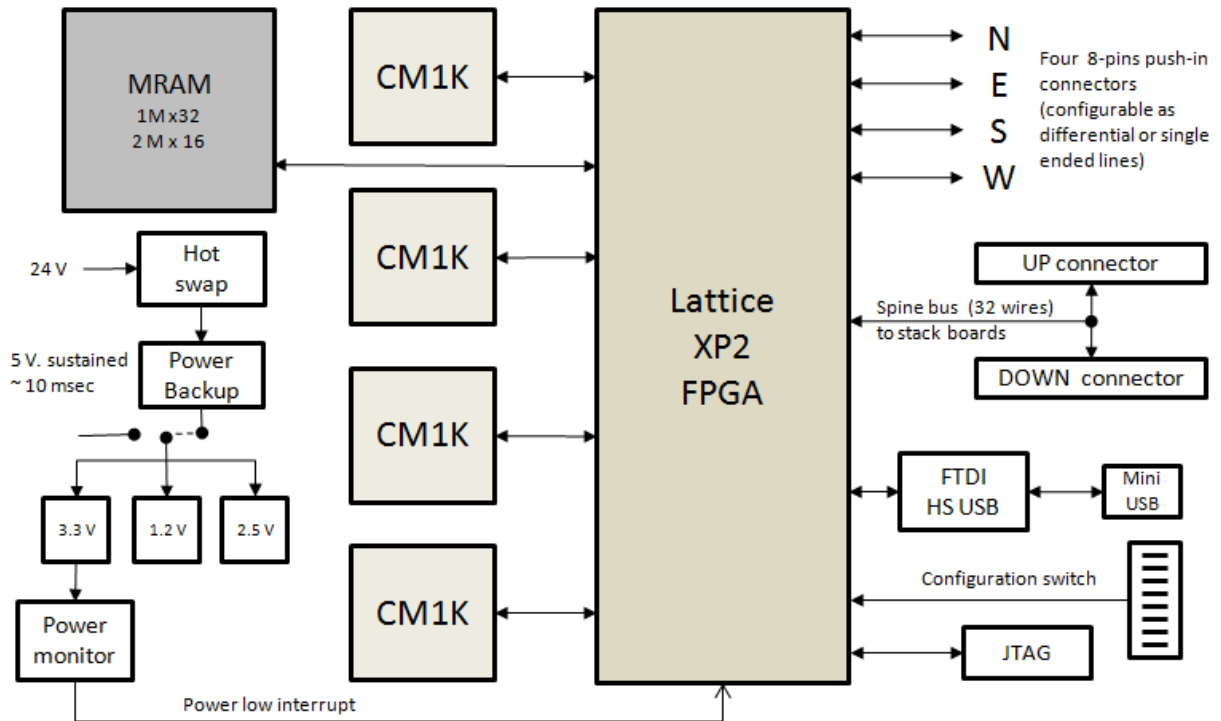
MRAM
1M x32
2 M x 16

CM1K

CM1K

CM1K

CM1K

Lattice
XP2
FPGA

N
E
S
W

Four 8-pins push-in connectors (configurable as differential or single ended lines)

UP connector

Spine bus (32 wires) to stack boards

DOWN connector

24 V

Hot swap

5 V. sustained ~ 10 msec

Power Backup

3.3 V

1.2 V

2.5 V

Power monitor

FTDI HS USB

Mini USB

Configuration switch

JTAG

Power low interrupt